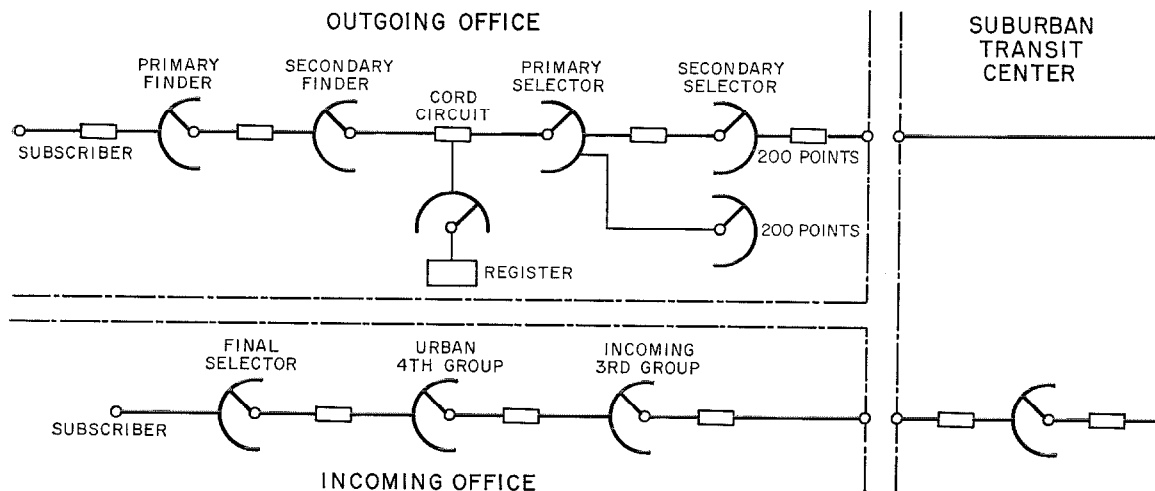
OUTGOING OFFICE

SUBURBAN TRANSIT CENTER

PRIMARY FINDER

SECONDARY FINDER

CORD CIRCUIT

PRIMARY SELECTOR

SECONDARY SELECTOR

SUBSCRIBER

200 POINTS

200 POINTS

REGISTER

FINAL SELECTOR

URBAN 4TH GROUP

INCOMING 3RD GROUP

SUBSCRIBER

INCOMING OFFICE